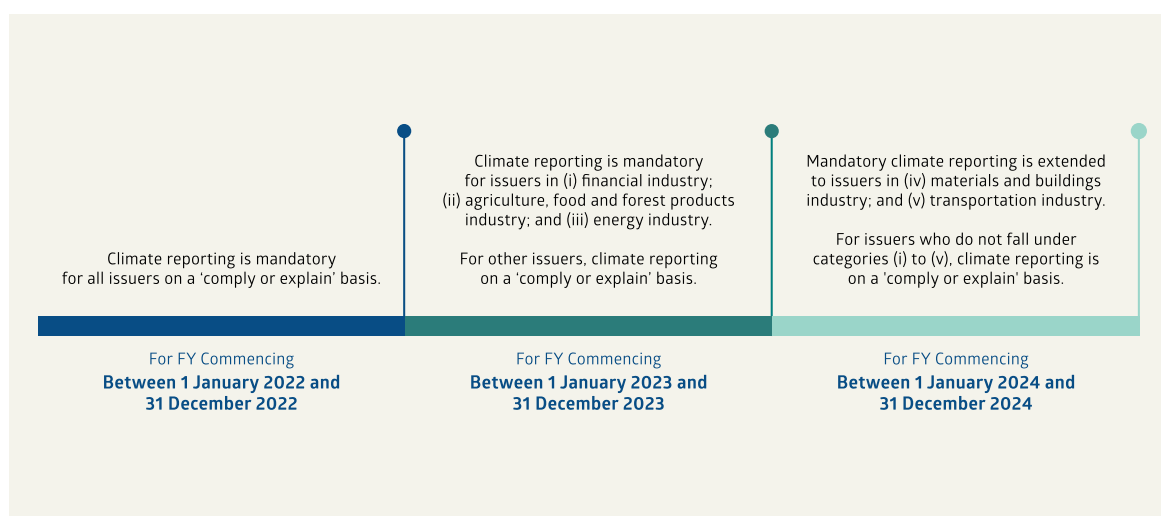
Climate reporting is mandatory for all issuers on a 'comply or explain' basis.

For FY Commencing
Between 1 January 2022 and 31 December 2022

Climate reporting is mandatory for issuers in (i) financial industry; (ii) agriculture, food and forest products industry; and (iii) energy industry.

For other issuers, climate reporting on a 'comply or explain' basis.

For FY Commencing
Between 1 January 2023 and 31 December 2023

Mandatory climate reporting is extended to issuers in (iv) materials and buildings industry; and (v) transportation industry.

For issuers who do not fall under categories (i) to (v), climate reporting is on a 'comply or explain' basis.

For FY Commencing
Between 1 January 2024 and 31 December 2024